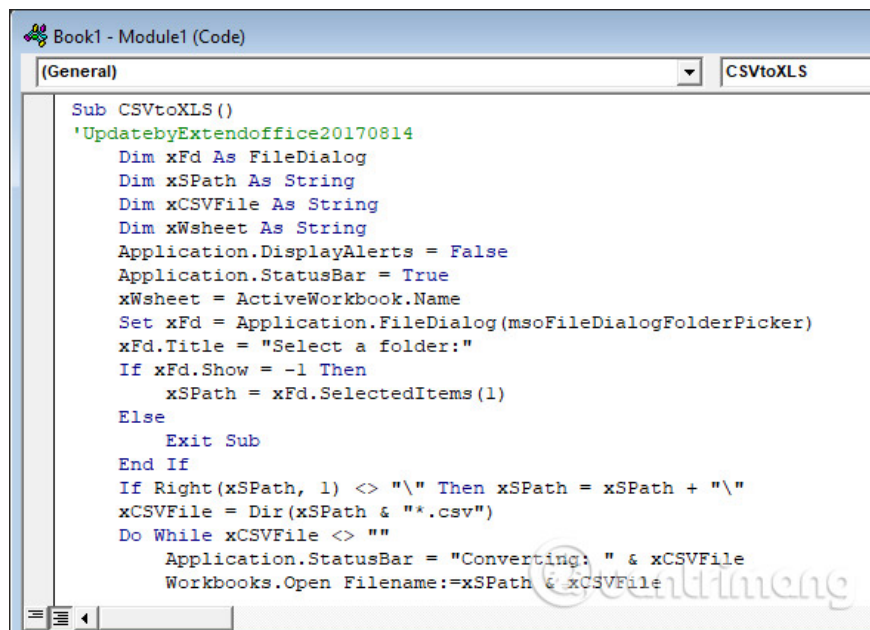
Book1 - Module1 (Code)

(General)

CSVtoXLS

Sub CSVtoXLS()
'UpdatebyExtendoffice20170814
    Dim xFd As FileDialog
    Dim xSPath As String
    Dim xCSVFile As String
    Dim xWsheet As String
    Application.DisplayAlerts = False
    Application.StatusBar = True
    xWsheet = ActiveWorkbook.Name
    Set xFd = Application.FileDialog(msoFileDialogFolderPicker)
    xFd.Title = "Select a folder:"
    If xFd.Show = -1 Then
        xSPath = xFd.SelectedItems(1)
    Else
        Exit Sub
    End If
    If Right(xSPath, 1) <> "\" Then xSPath = xSPath + "\"
    xCSVFile = Dir(xSPath & "*.csv")
    Do While xCSVFile <> ""
        Application.StatusBar = "Converting: " & xCSVFile
        Workbooks.Open Filename:=xSPath & xCSVFile

quantrimang